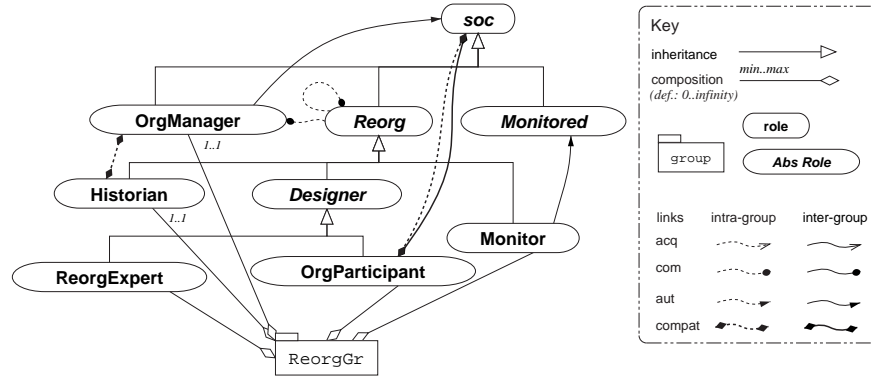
soc

OrgManager

Reorg

Monitored

1..1

Historian

Designer

1..1

Monitor

ReorgExpert

OrgParticipant

ReorgGr

Key

inheritance

composition
(def.: 0..infinity)

min..max

group

role

Abs Role

links

intra-group

inter-group

acq

com

aut

compat